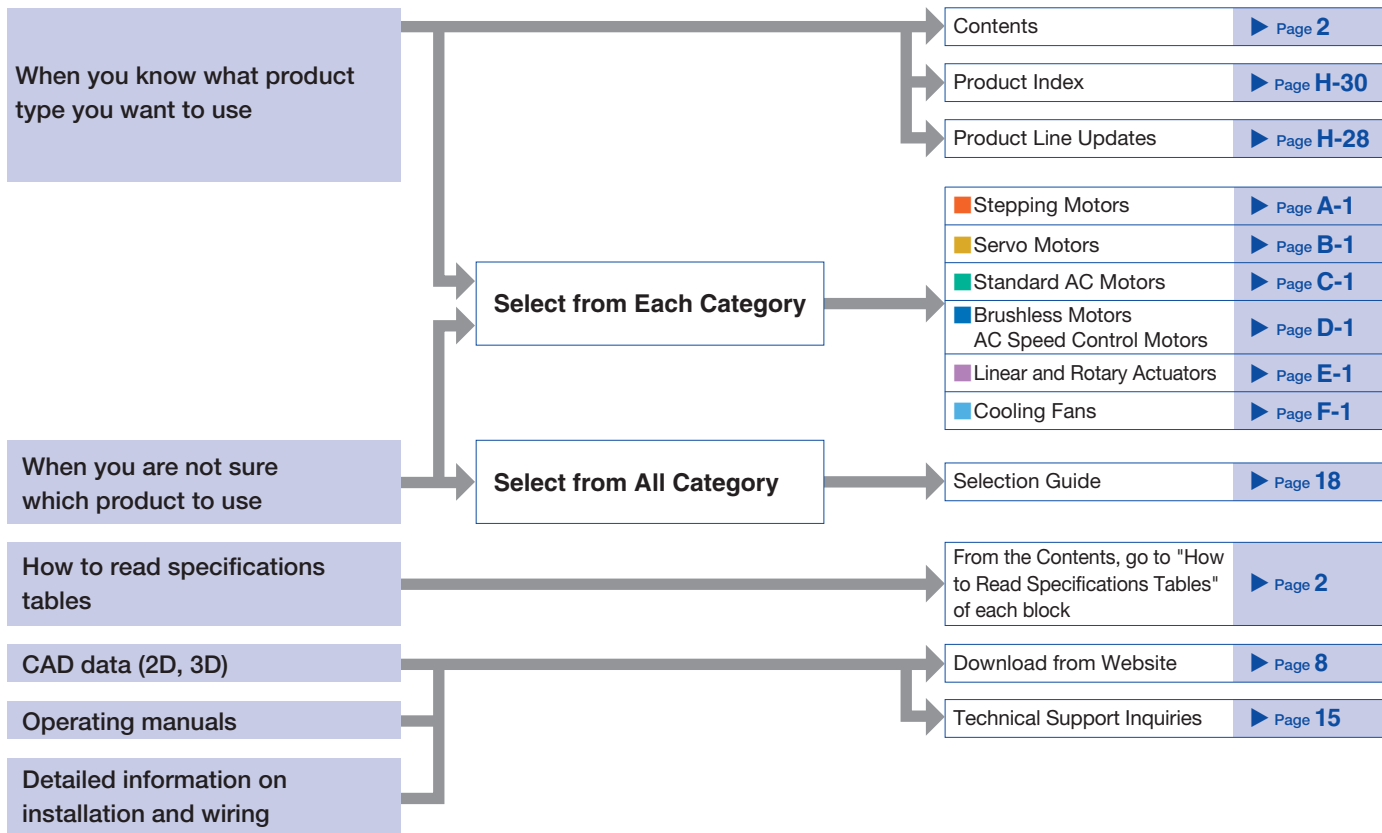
When you know what product type you want to use

Contents ▶ Page 2

Product Index ▶ Page H-30

Product Line Updates ▶ Page H-28

Select from Each Category

Stepping Motors ▶ Page A-1

Servo Motors ▶ Page B-1

Standard AC Motors ▶ Page C-1

Brushless Motors
AC Speed Control Motors ▶ Page D-1

Linear and Rotary Actuators ▶ Page E-1

Cooling Fans ▶ Page F-1

When you are not sure which product to use

Select from All Category

Selection Guide ▶ Page 18

How to read specifications tables

From the Contents, go to "How to Read Specifications Tables" of each block ▶ Page 2

CAD data (2D, 3D)

Operating manuals

Detailed information on installation and wiring

Download from Website ▶ Page 8

Technical Support Inquiries ▶ Page 15